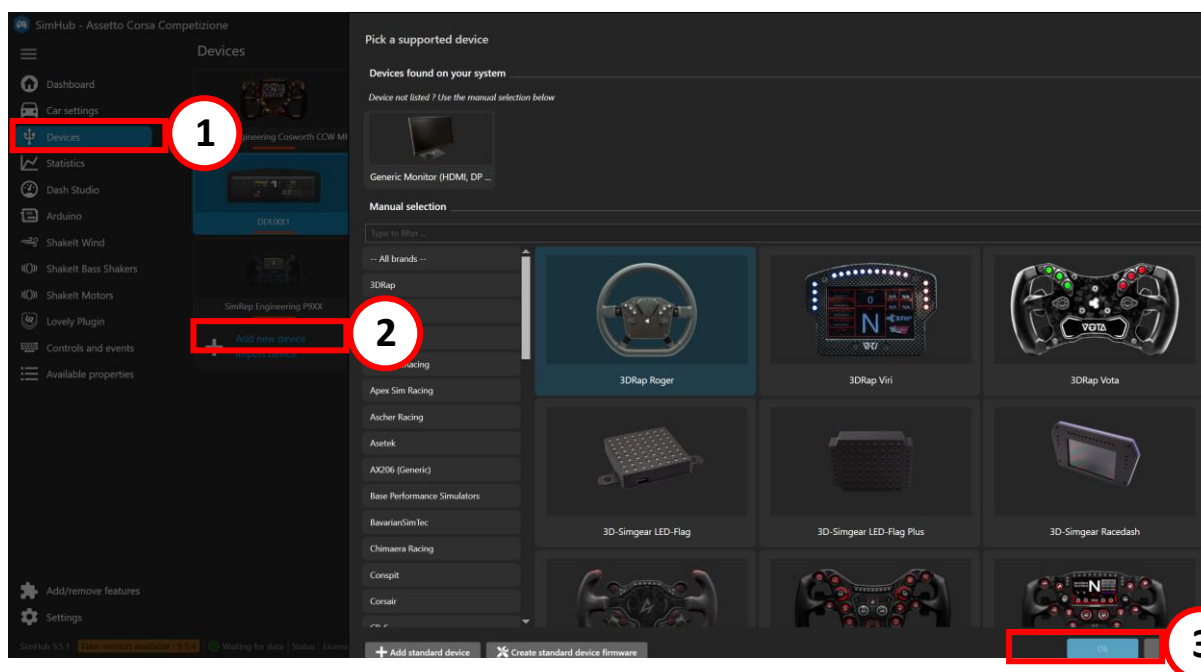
SimHub - Assetto Corsa Competizione

Devices

Dashboard
Car settings
Devices
Statistics
Dash Studio
Arduino
ShakeIt Wind
ShakeIt Bass Shakers
ShakeIt Motors
Lovely Plugin
Controls and events
Available properties

1

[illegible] Engineering Cosworth CCW MI

DDU0001

SimRep Engineering P9XX

Add new device

2

Add/remove features
Settings

SimHub 9.5.1 New version available : 9.5.4 Waiting for data Status : Licen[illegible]

Pick a supported device

Devices found on your system

Device not listed ? Use the manual selection below

Generic Monitor (HDMI, DP ...

Manual selection

Type to filter ...

-- All brands --
3DRap
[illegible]acing
Apex Sim Racing
Ascher Racing
Asetek
AX206 (Generic)
Base Performance Simulators
BavarianSimTec
Chimaera Racing
Conspit
Corsair

3DRap Roger
3DRap Viri
3DRap Vota
3D-Simgear LED-Flag
3D-Simgear LED-Flag Plus
3D-Simgear Racedash

Add standard device
Create standard device firmware

Ok

3